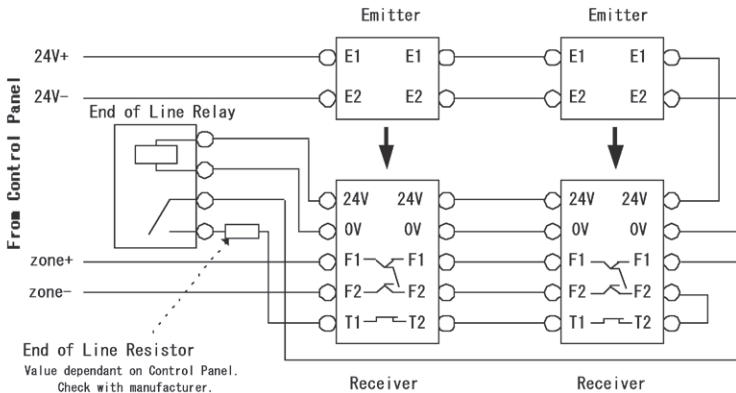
Emitter

Emitter

From Control Panel

24V+

24V−

E1 E1

E2 E2

E1 E1

E2 E2

End of Line Relay

24V 24V

0V 0V

F1 F1

F2 F2

T1 T2

24V 24V

0V 0V

F1 F1

F2 F2

T1 T2

zone+

zone−

End of Line Resistor

Value dependant on Control Panel. Check with manufacturer.

Receiver

Receiver